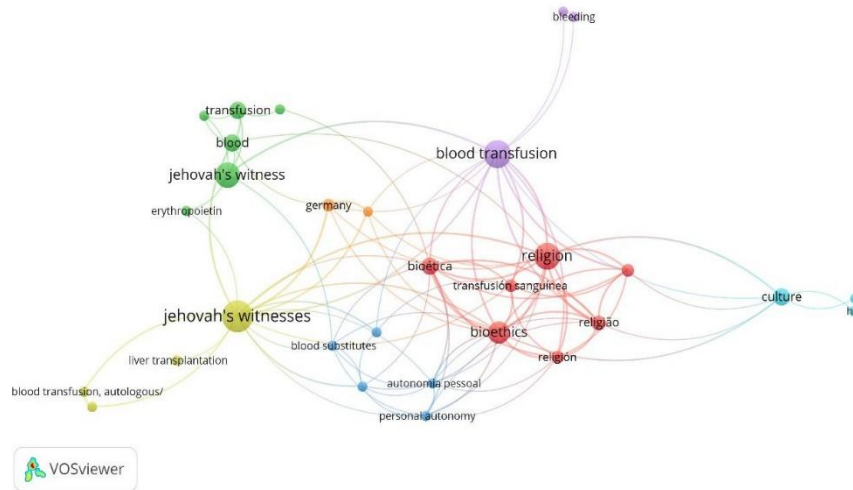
bleeding

transfusion

blood

blood transfusion

jehovah's witness

germany

erythropoietin

religion

bioetica

transfusión sanguinea

culture

jehovah's witnesses

bioethics

religião

h

liver transplantation

blood substitutes

religión

blood transfusion, autologous/

autonomia pessoal

personal autonomy

VOSviewer